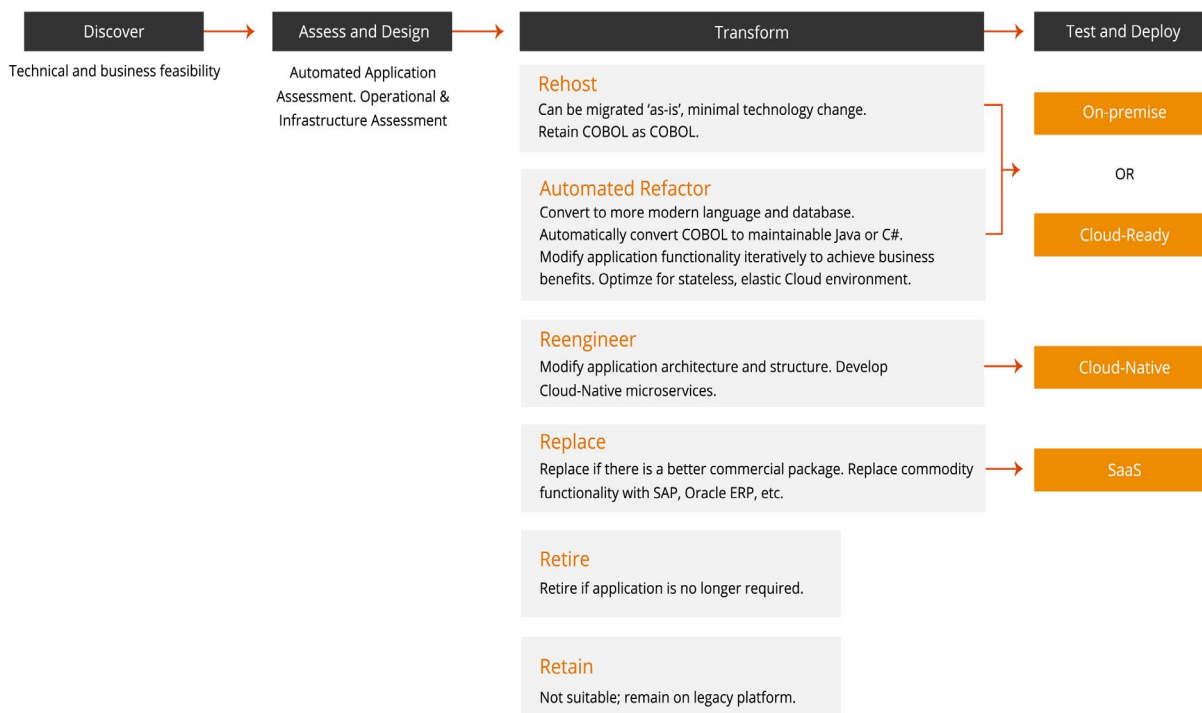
Discover

Technical and business feasibility

Assess and Design

Automated Application Assessment. Operational & Infrastructure Assessment

Transform

Rehost
Can be migrated 'as-is', minimal technology change. Retain COBOL as COBOL.

Automated Refactor
Convert to more modern language and database. Automatically convert COBOL to maintainable Java or C#. Modify application functionality iteratively to achieve business benefits. Optimze for stateless, elastic Cloud environment.

Reengineer
Modify application architecture and structure. Develop Cloud-Native microservices.

Replace
Replace if there is a better commercial package. Replace commodity functionality with SAP, Oracle ERP, etc.

Retire
Retire if application is no longer required.

Retain
Not suitable; remain on legacy platform.

Test and Deploy

On-premise

OR

Cloud-Ready

Cloud-Native

SaaS